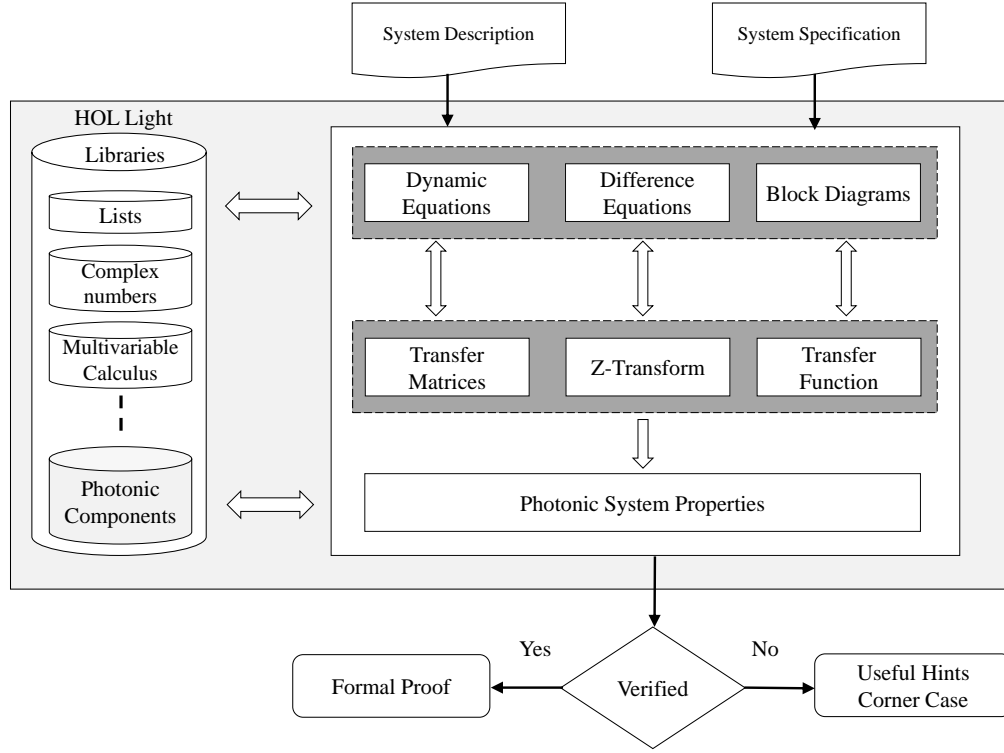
System Description

System Specification

HOL Light

Libraries

Lists

Complex numbers

Multivariable Calculus

Photonic Components

Dynamic Equations

Difference Equations

Block Diagrams

Transfer Matrices

Z-Transform

Transfer Function

Photonic System Properties

Yes

No

Formal Proof

Verified

Useful Hints Corner Case